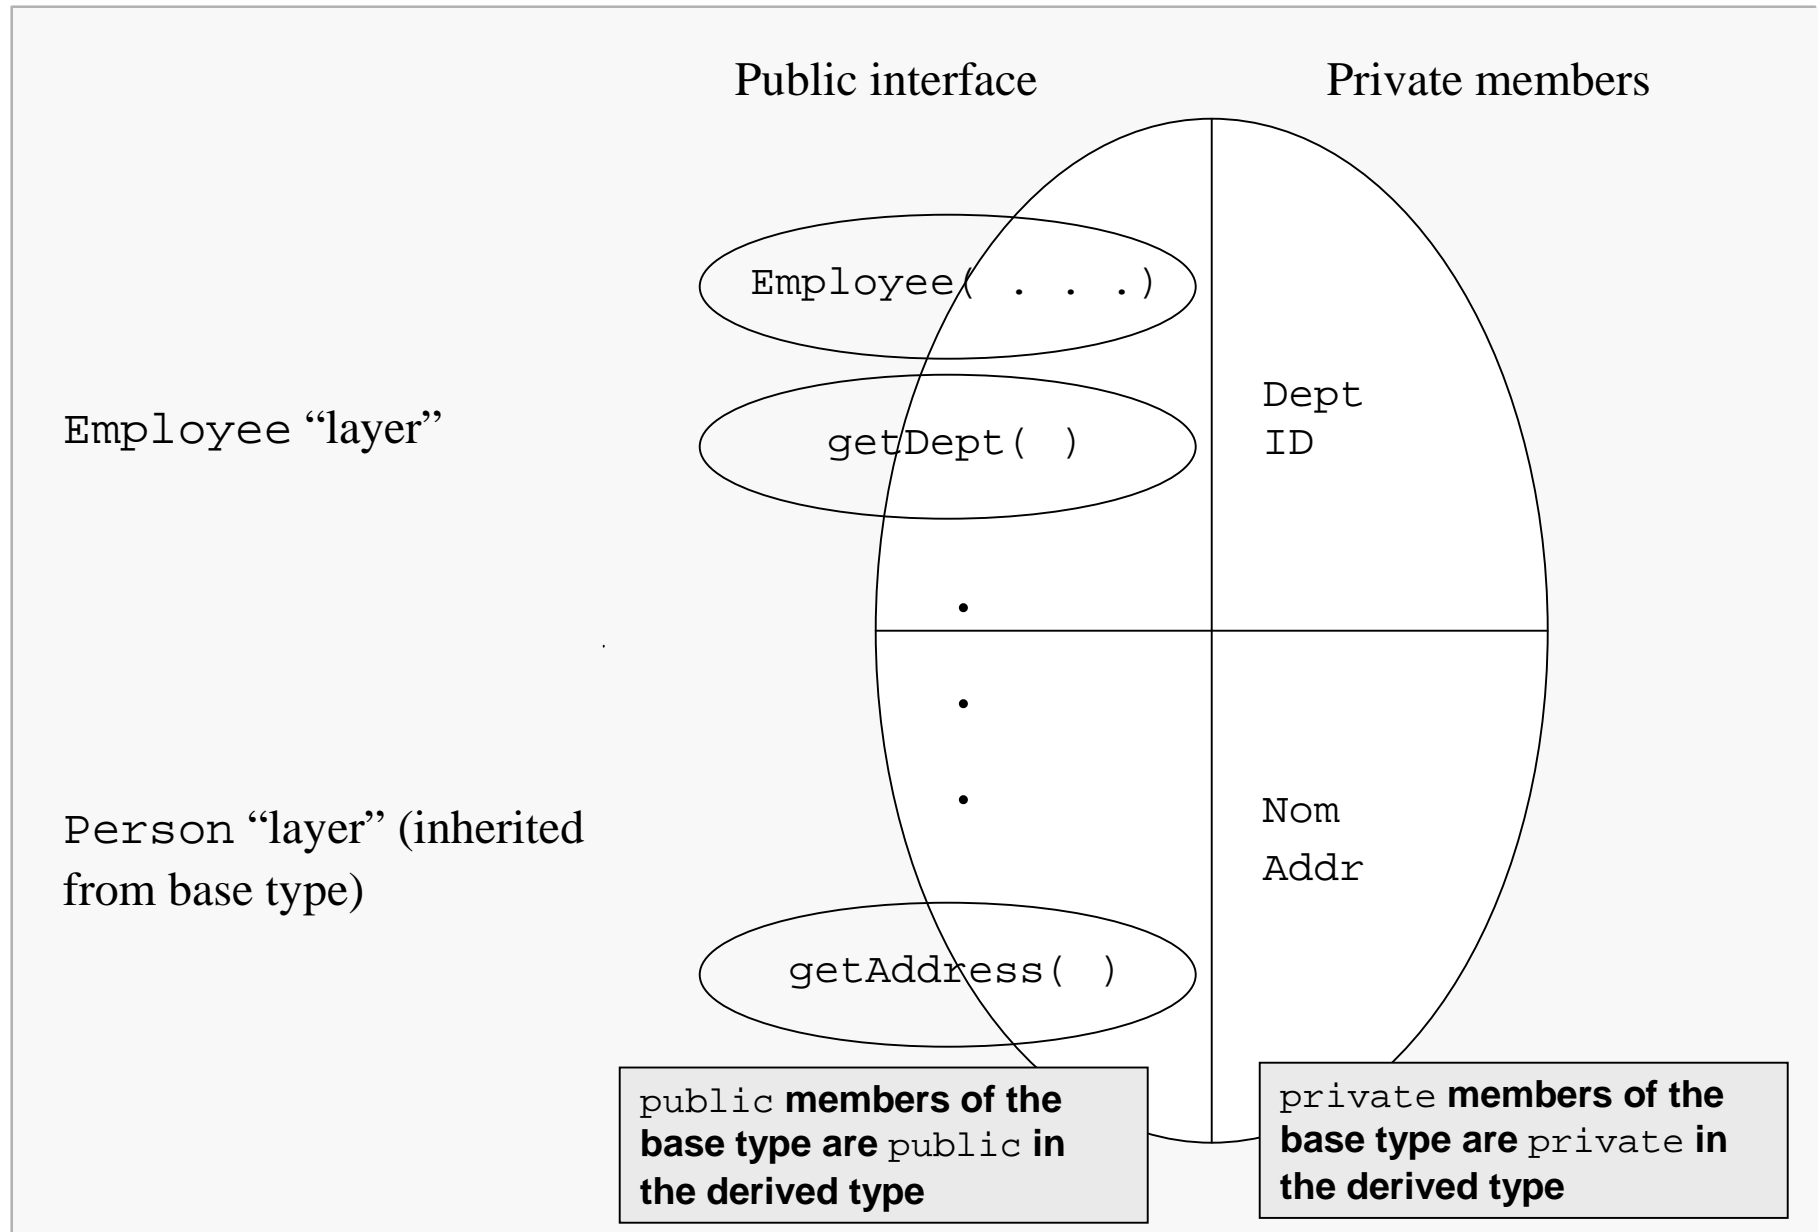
Public interface

Private members

Employee( . . . .)

getDept( )

Dept
ID

Employee "layer"

Person "layer" (inherited from base type)

Nom
Addr

getAddress( )

public members of the base type are public in the derived type

private members of the base type are private in the derived type